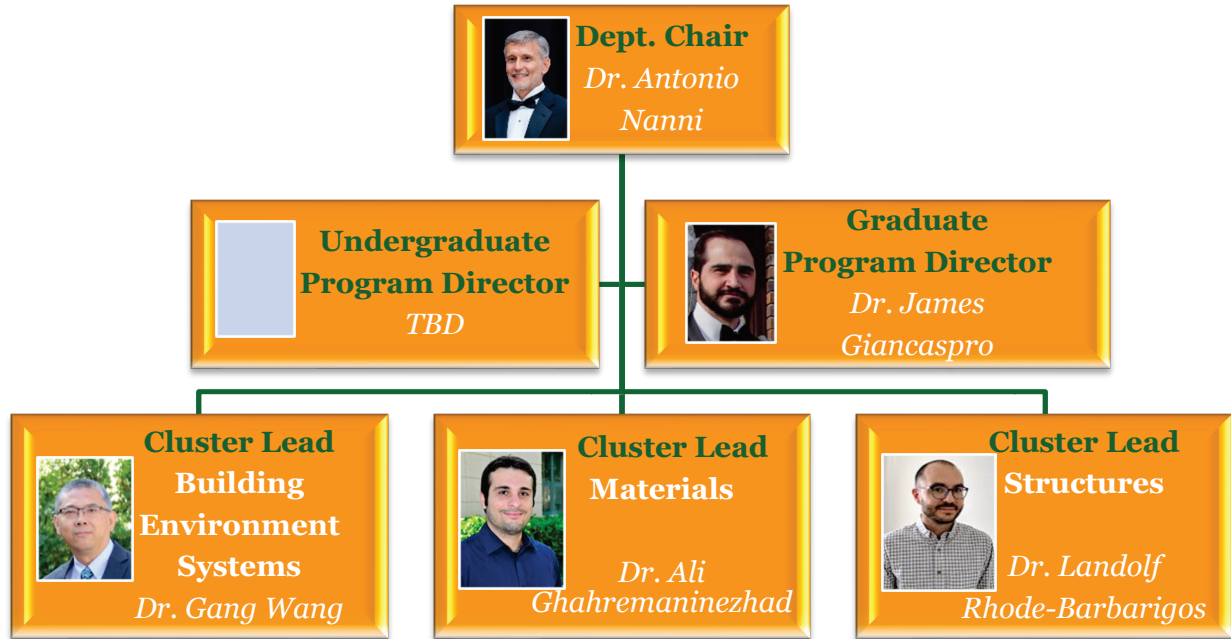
Dept. Chair
Dr. Antonio Nanni

Undergraduate Program Director
TBD

Graduate Program Director
Dr. James Giancaspro

Cluster Lead
Building Environment Systems
Dr. Gang Wang

Cluster Lead
Materials
Dr. Ali Ghahremaninezhad

Cluster Lead
Structures
Dr. Landolf Rhode-Barbarigos